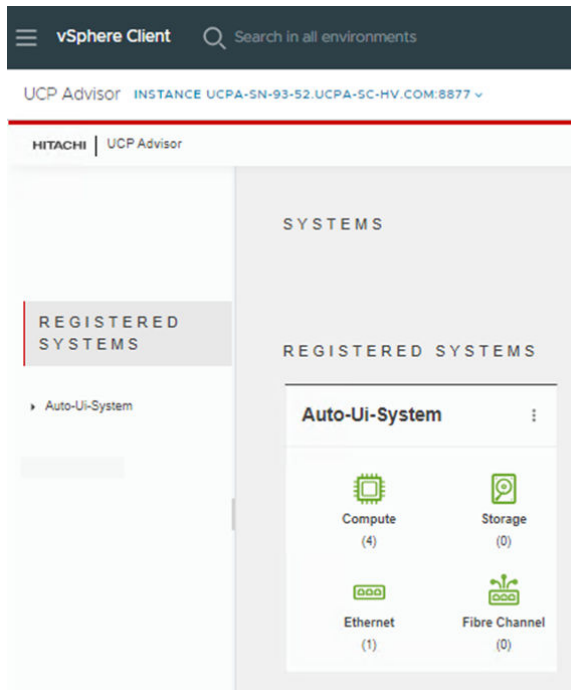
vSphere Client

Search in all environments

UCP Advisor INSTANCE UCPA-SN-93-52.UCPA-SC-HV.COM:8877

HITACHI | UCP Advisor

SYSTEMS

REGISTERED SYSTEMS

Auto-Ui-System

REGISTERED SYSTEMS

Auto-Ui-System

Compute
(4)

Storage
(0)

Ethernet
(1)

Fibre Channel
(0)